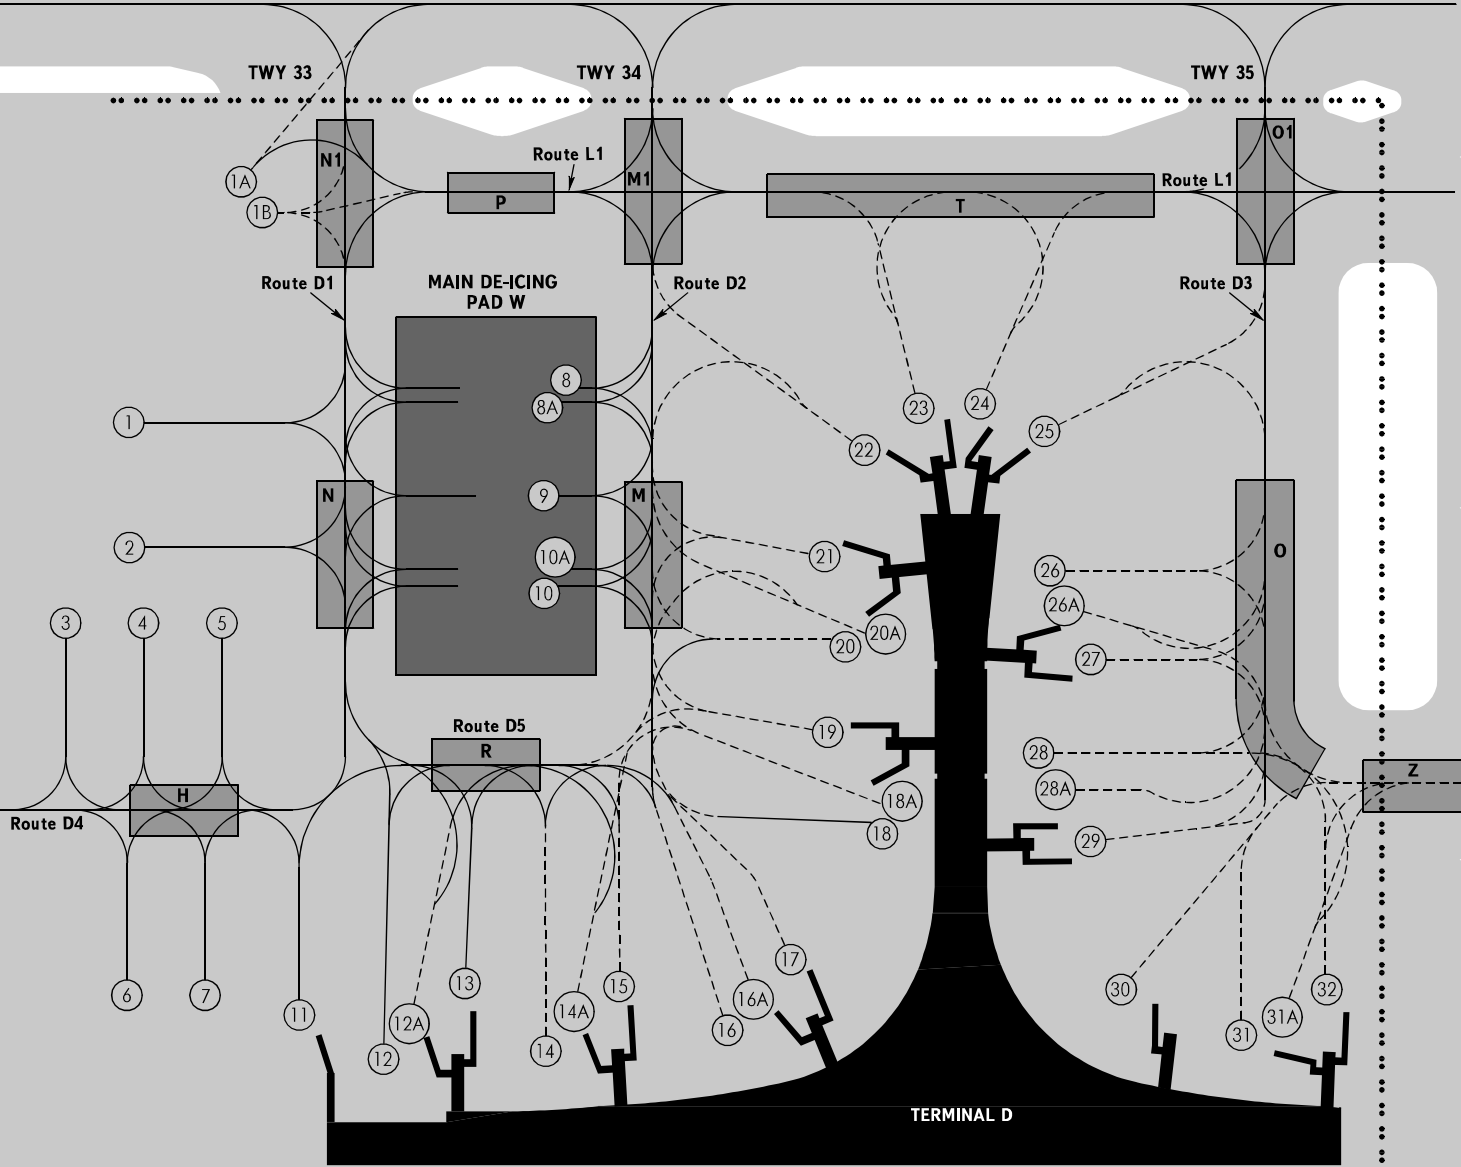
TWY 33
TWY 34
TWY 35
1A
1B
N1
P
Route L1
M1
T
Route L1
O1
Route D1
MAIN DE-ICING PAD W
Route D2
Route D3
8
8A
1
23
24
22
25
N
9
M
2
10A
21
O
26
10
26A
3
4
5
20A
20
27
19
28
Route D5
R
28A
Z
H
18A
Route D4
18
29
17
6
7
11
12A
13
14A
15
16A
16
30
31
31A
32
12
14
TERMINAL D